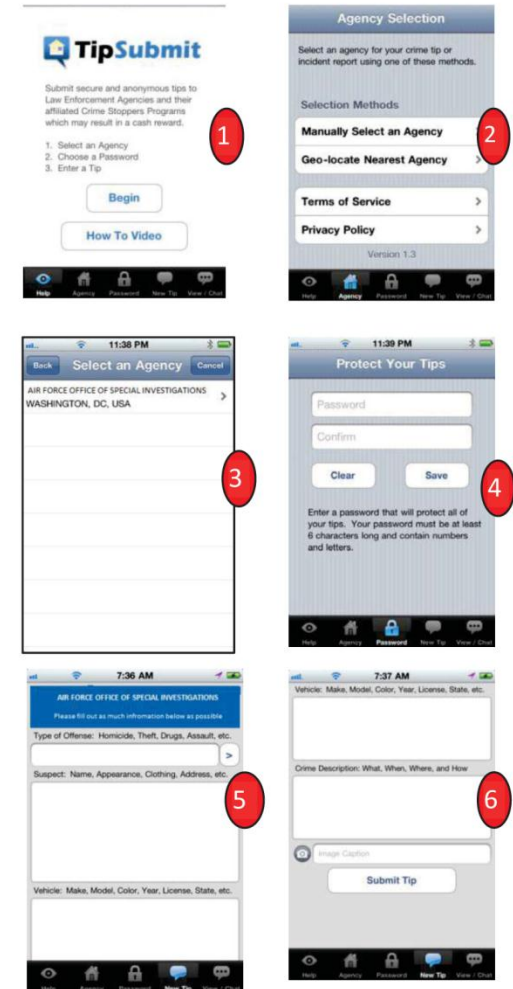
TipSubmit

Submit secure and anonymous tips to Law Enforcement Agencies and their affiliated Crime Stoppers Programs which may result in a cash reward.

1. Select an Agency
2. Choose a Password
3. Enter a Tip

Begin

How To Video

Help Agency Password New Tip View / Chat

1

Agency Selection

Select an agency for your crime tip or incident report using one of these methods.

Selection Methods

Manually Select an Agency

Geo-locate Nearest Agency

Terms of Service

Privacy Policy

Version 1.3

Help Agency Password New Tip View / Chat

2

11:38 PM

Back Select an Agency Cancel

AIR FORCE OFFICE OF SPECIAL INVESTIGATIONS
WASHINGTON, DC, USA

3

11:39 PM

Protect Your Tips

Password

Confirm

Clear Save

Enter a password that will protect all of your tips. Your password must be at least 6 characters long and contain numbers and letters.

Help Agency Password New Tip View / Chat

4

7:36 AM

AIR FORCE OFFICE OF SPECIAL INVESTIGATIONS

Please fill out as much information below as possible

Type of Offense: Homicide, Theft, Drugs, Assault, etc.

Suspect: Name, Appearance, Clothing, Address, etc.

Vehicle: Make, Model, Color, Year, License, State, etc.

Help Agency Password New Tip View / Chat

5

7:37 AM

Vehicle: Make, Model, Color, Year, License, State, etc.

Crime Description: What, When, Where, and How

Image Caption

Submit Tip

Help Agency Password New Tip View / Chat

6